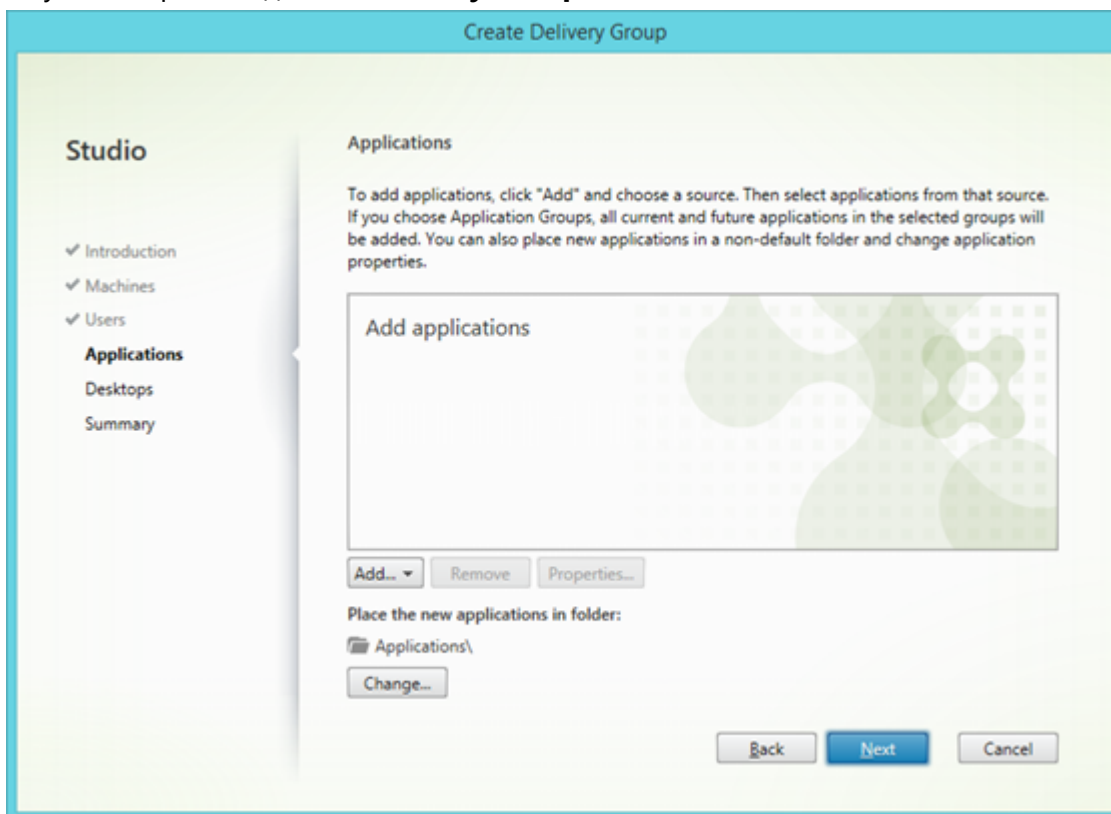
Create Delivery Group

Studio

✔ Introduction
✔ Machines
✔ Users
Applications
Desktops
Summary

Applications

To add applications, click "Add" and choose a source. Then select applications from that source. If you choose Application Groups, all current and future applications in the selected groups will be added. You can also place new applications in a non-default folder and change application properties.

Add applications

Add... ▾ Remove Properties...

Place the new applications in folder:

Applications\

Change...

Back Next Cancel